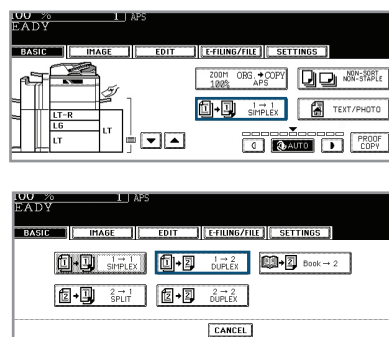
100 %
EADY
1 APS

BASIC
IMAGE
EDIT
E-FILING/FILE
SETTINGS

ZOOM 100%
ORG.→COPY APS
NON-SORT NON-STAPLE
LT-R
LG
LT
LT
1 → 1 SIMPLEX
TEXT/PHOTO
AUTO
PROOF COPY

100 %
EADY
1 APS

BASIC
IMAGE
EDIT
E-FILING/FILE
SETTINGS

1 → 1 SIMPLEX
1 → 2 DUPLEX
Book → 2
2 → 1 SPLIT
2 → 2 DUPLEX

CANCEL